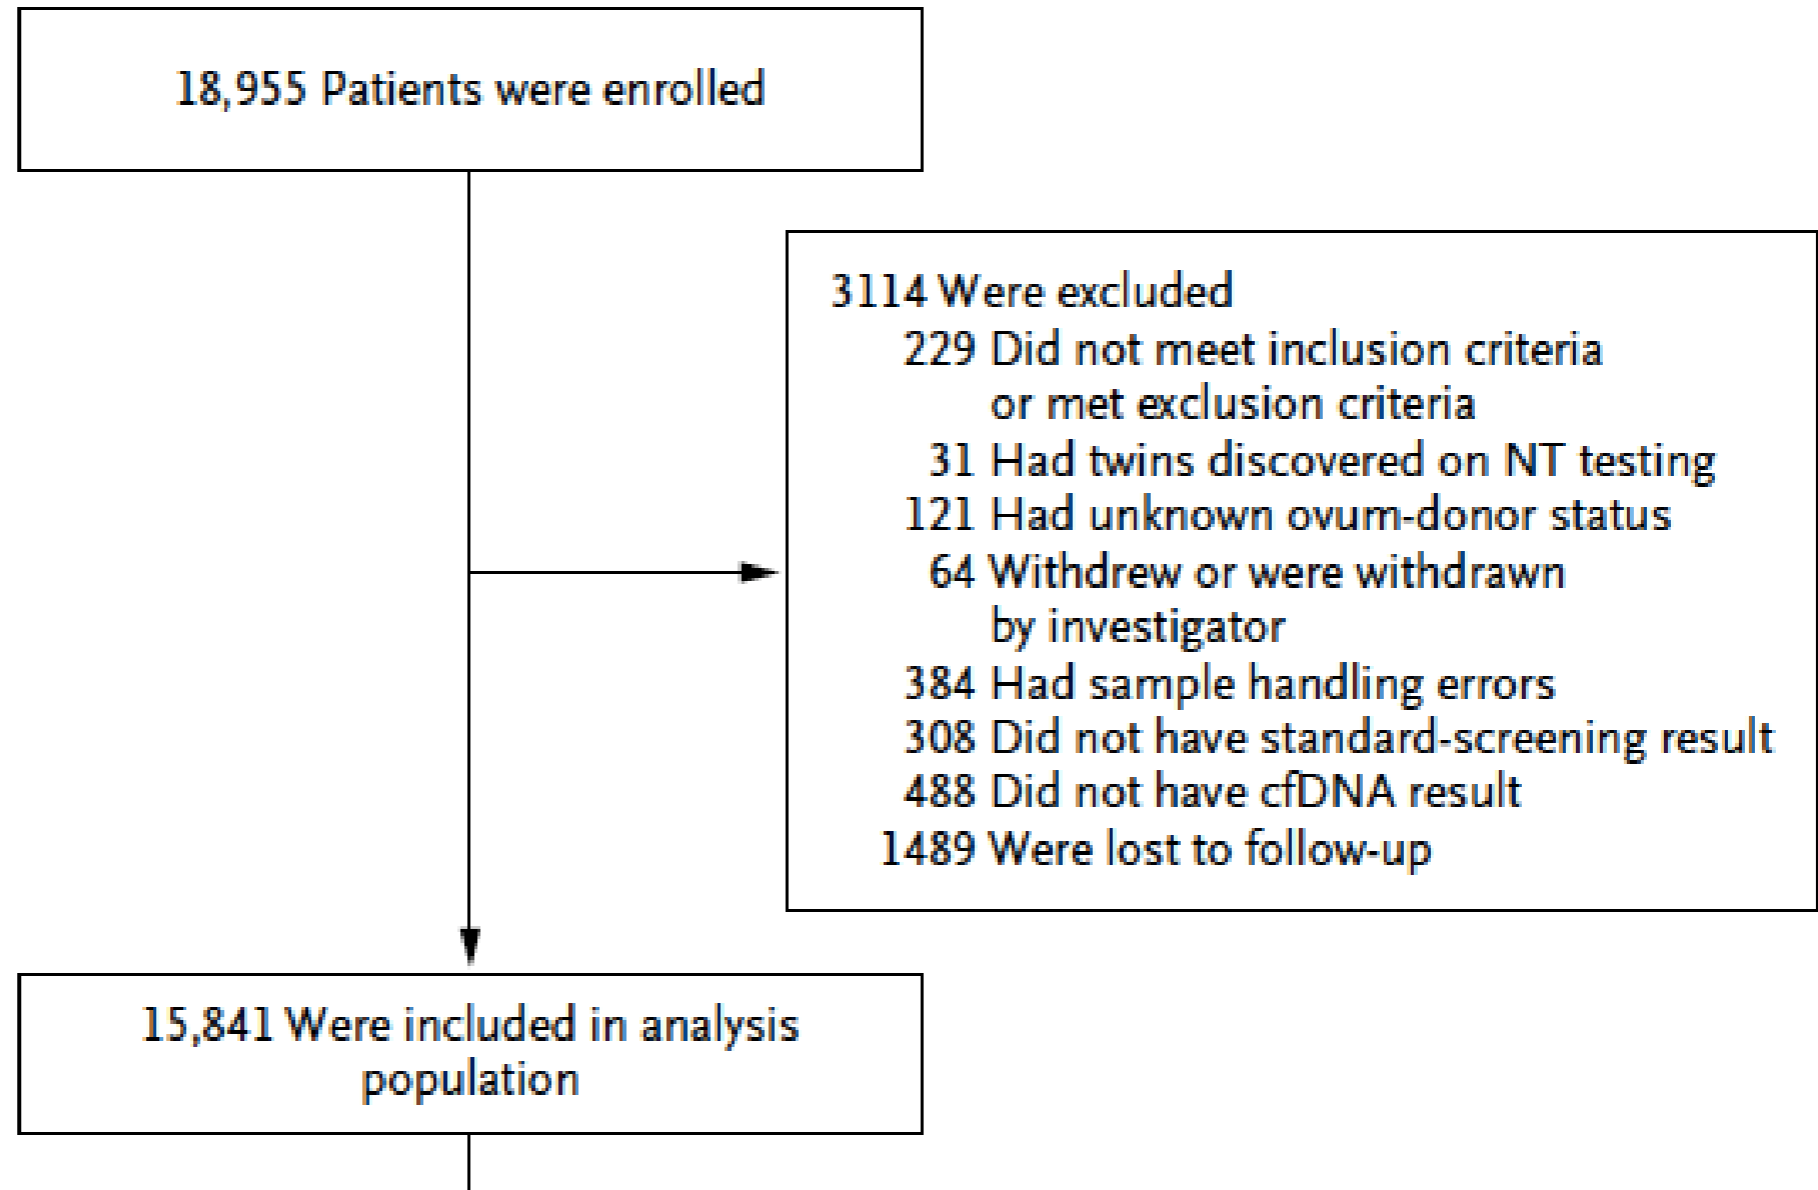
18,955 Patients were enrolled

3114 Were excluded
229 Did not meet inclusion criteria or met exclusion criteria
31 Had twins discovered on NT testing
121 Had unknown ovum-donor status
64 Withdrew or were withdrawn by investigator
384 Had sample handling errors
308 Did not have standard-screening result
488 Did not have cfDNA result
1489 Were lost to follow-up

15,841 Were included in analysis population